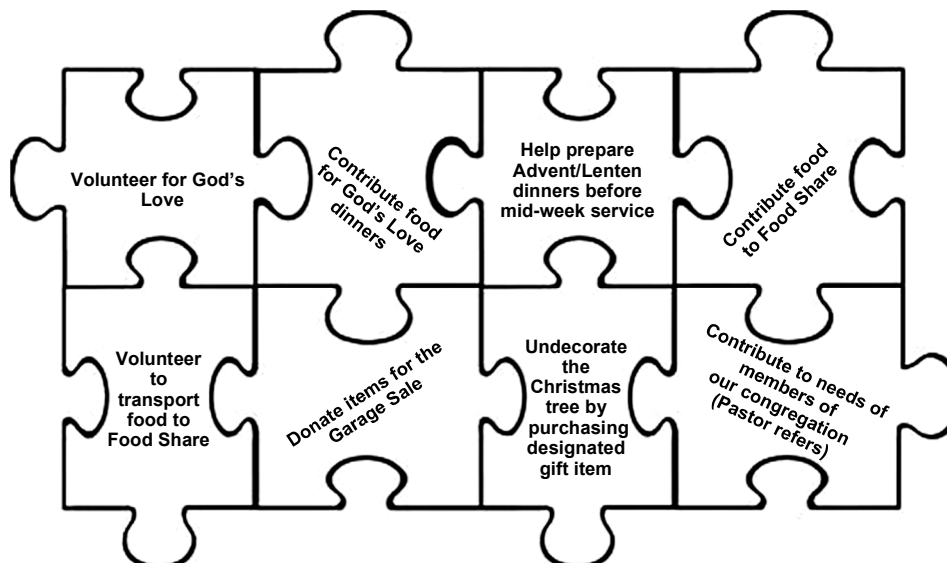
Volunteer for God's Love

Contribute food for God's Love dinners

Help prepare Advent/Lenten dinners before mid-week service

Contribute food to Food Share

Volunteer to transport food to Food Share

Donate items for the Garage Sale

Undecorate the Christmas tree by purchasing designated gift item

Contribute to needs of members of our congregation (Pastor refers)